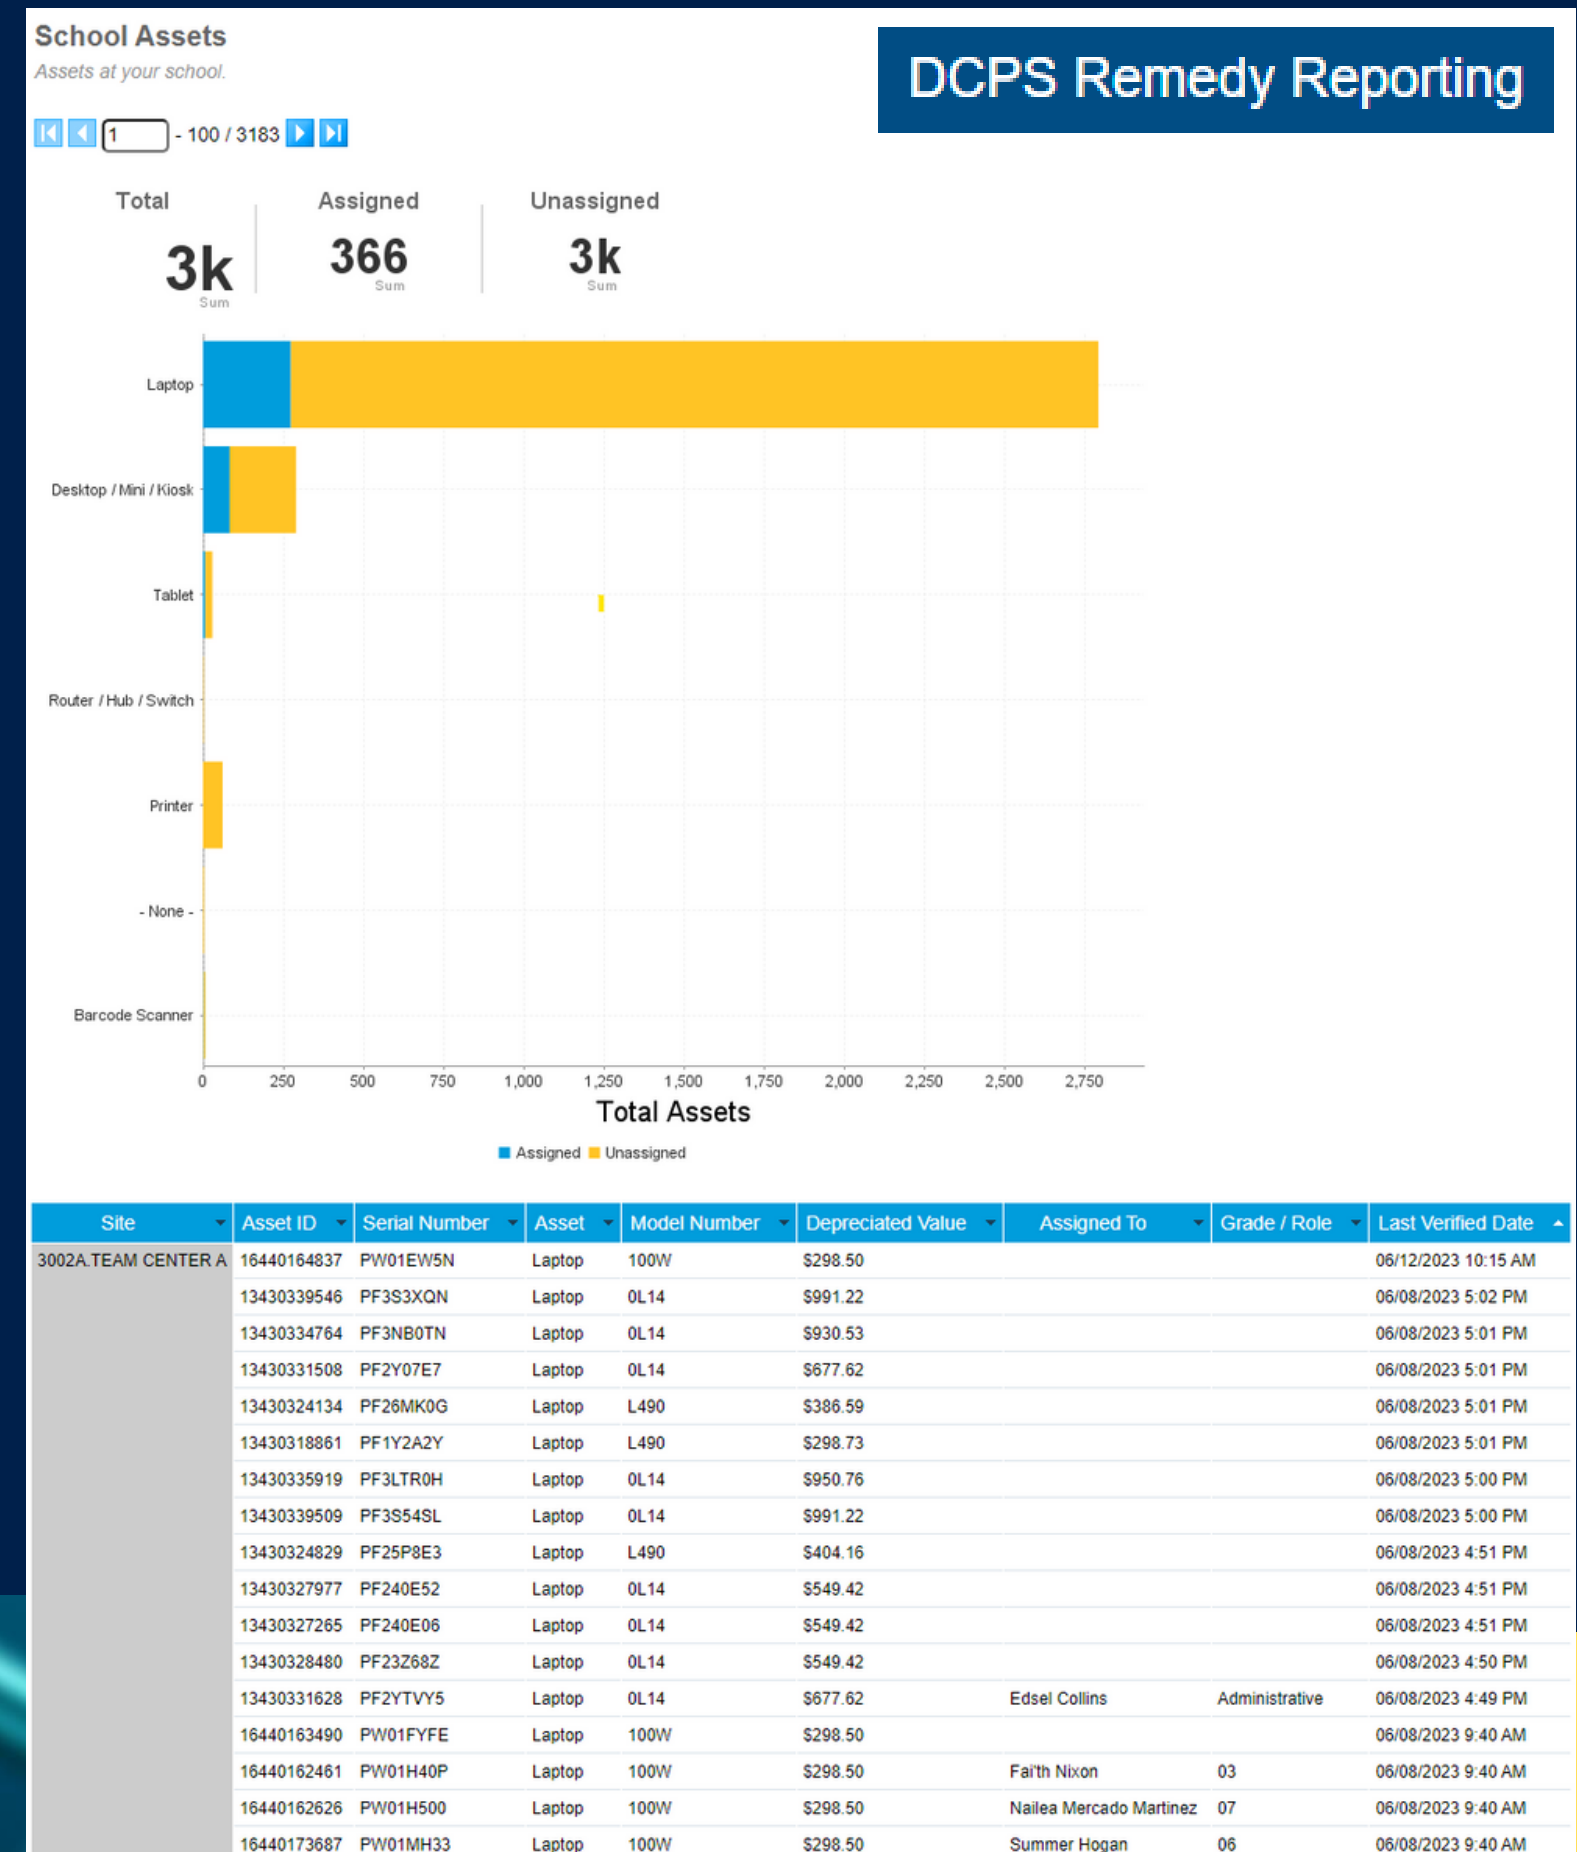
School Assets
Assets at your school.

1 - 100 / 3183

DCPS Remedy Reporting

Total
3k
Sum

Assigned
366
Sum

Unassigned
3k
Sum

Laptop
Desktop / Mini / Kiosk
Tablet
Router / Hub / Switch
Printer
- None -
Barcode Scanner

0 250 500 750 1,000 1,250 1,500 1,750 2,000 2,250 2,500 2,750
Total Assets

Assigned Unassigned

| Site | Asset ID | Serial Number | Asset | Model Number | Depreciated Value | Assigned To | Grade / Role | Last Verified Date |
|---|---|---|---|---|---|---|---|---|
| 3002A.TEAM CENTER A | 16440164837 | PW01EW5N | Laptop | 100W | $298.50 | | | 06/12/2023 10:15 AM |
| | 13430339546 | PF3S3XQN | Laptop | 0L14 | $991.22 | | | 06/08/2023 5:02 PM |
| | 13430334764 | PF3NB0TN | Laptop | 0L14 | $930.53 | | | 06/08/2023 5:01 PM |
| | 13430331508 | PF2Y07E7 | Laptop | 0L14 | $677.62 | | | 06/08/2023 5:01 PM |
| | 13430324134 | PF26MK0G | Laptop | L490 | $386.59 | | | 06/08/2023 5:01 PM |
| | 13430318861 | PF1Y2A2Y | Laptop | L490 | $298.73 | | | 06/08/2023 5:01 PM |
| | 13430335919 | PF3LTR0H | Laptop | 0L14 | $950.76 | | | 06/08/2023 5:00 PM |
| | 13430339509 | PF3S54SL | Laptop | 0L14 | $991.22 | | | 06/08/2023 5:00 PM |
| | 13430324829 | PF25P8E3 | Laptop | L490 | $404.16 | | | 06/08/2023 4:51 PM |
| | 13430327977 | PF240E52 | Laptop | 0L14 | $549.42 | | | 06/08/2023 4:51 PM |
| | 13430327265 | PF240E06 | Laptop | 0L14 | $549.42 | | | 06/08/2023 4:51 PM |
| | 13430328480 | PF23Z68Z | Laptop | 0L14 | $549.42 | | | 06/08/2023 4:50 PM |
| | 13430331628 | PF2YTVY5 | Laptop | 0L14 | $677.62 | Edsel Collins | Administrative | 06/08/2023 4:49 PM |
| | 16440163490 | PW01FYFE | Laptop | 100W | $298.50 | | | 06/08/2023 9:40 AM |
| | 16440162461 | PW01H40P | Laptop | 100W | $298.50 | Fai'th Nixon | 03 | 06/08/2023 9:40 AM |
| | 16440162626 | PW01H500 | Laptop | 100W | $298.50 | Nailea Mercado Martinez | 07 | 06/08/2023 9:40 AM |
| | 16440173687 | PW01MH33 | Laptop | 100W | $298.50 | Summer Hogan | 06 | 06/08/2023 9:40 AM |